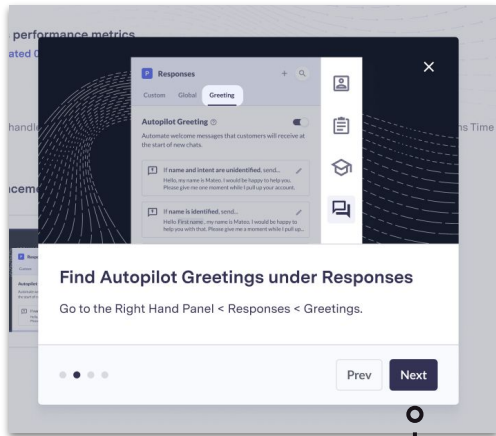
performance metrics
ated C

handl

ns Time

ceme

P Responses

Custom Global Greeting

Autopilot Greeting

Automate welcome messages that customers will receive at the start of new chats.

If name and intent are unidentified, send...
Hello, my name is Mateo. I would be happy to help you. Please give me one moment while I pull up your account.

If name is identified, send...
Hello, First name, my name is Mateo. I would be happy to help you with that. Please give me a moment while I pull up...

×

Find Autopilot Greetings under Responses

Go to the Right Hand Panel < Responses < Greetings.

Prev Next